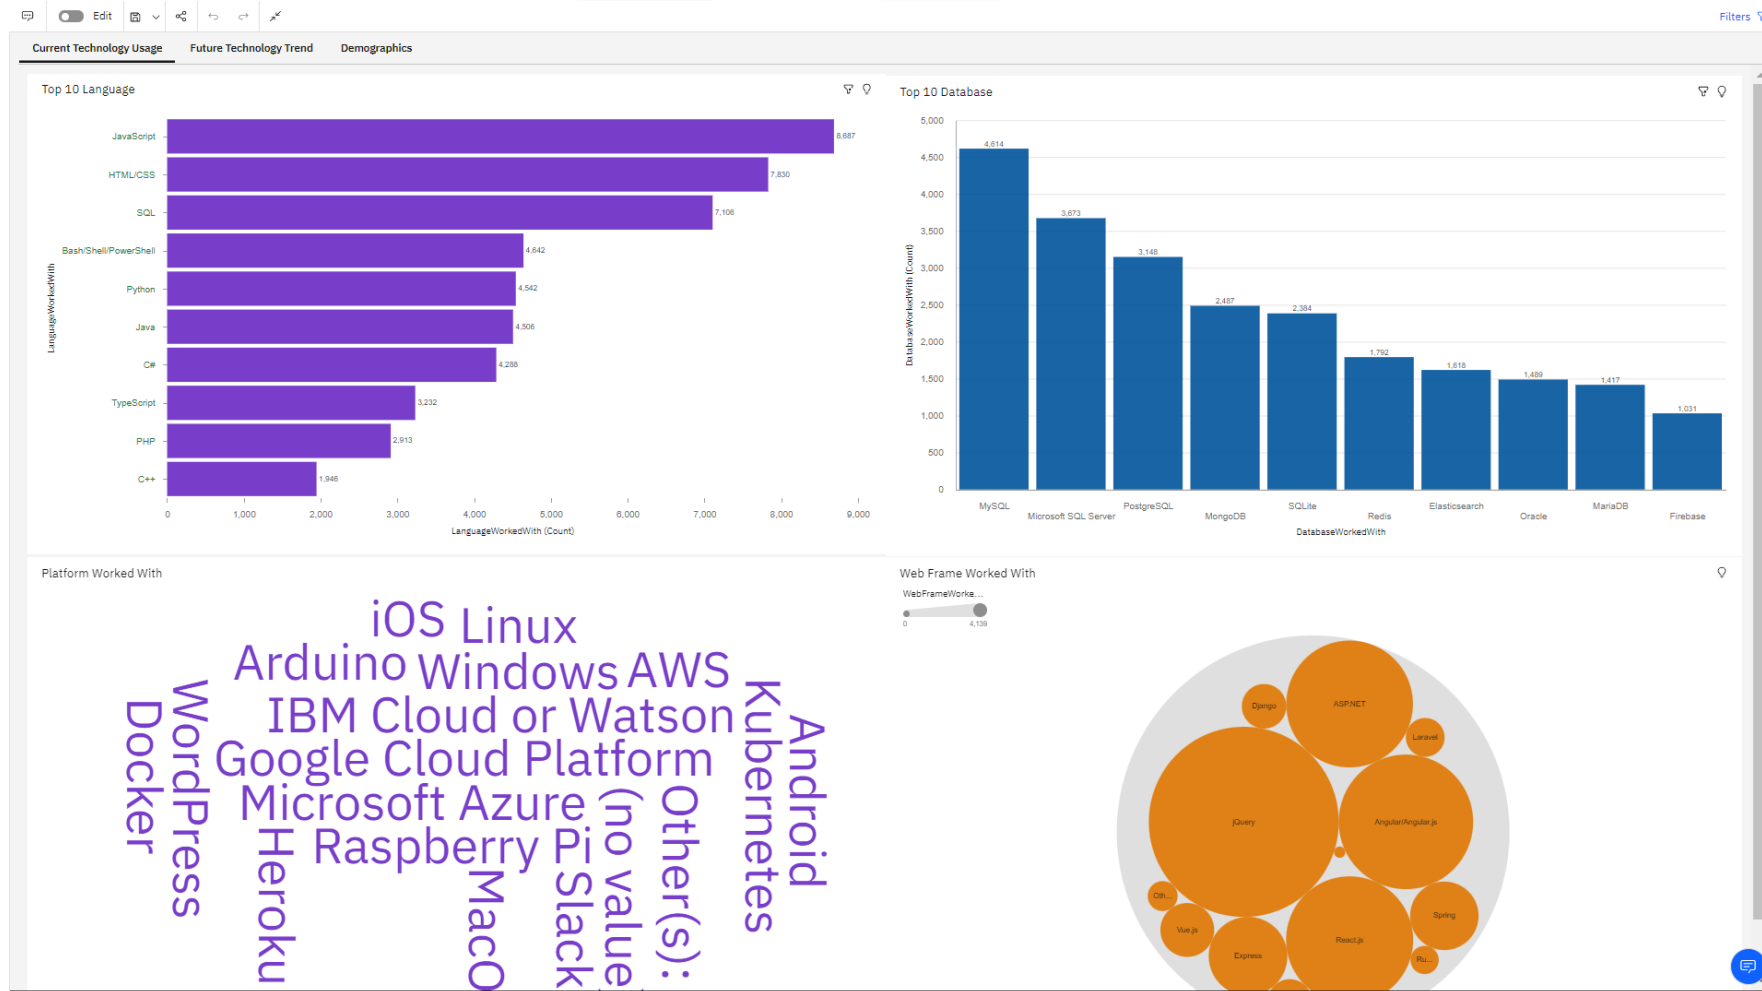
Edit

Filters

Current Technology Usage Future Technology Trend Demographics

Top 10 Language

| LanguageWorkedWith | Count |
|---|---|
| JavaScript | 8,687 |
| HTML/CSS | 7,830 |
| SQL | 7,106 |
| Bash/Shell/PowerShell | 4,642 |
| Python | 4,542 |
| Java | 4,506 |
| C# | 4,288 |
| TypeScript | 3,232 |
| PHP | 2,913 |
| C++ | 1,946 |

0 1,000 2,000 3,000 4,000 5,000 6,000 7,000 8,000 9,000

LanguageWorkedWith (Count)

Top 10 Database

| DatabaseWorkedWith | Count |
|---|---|
| MySQL | 4,614 |
| Microsoft SQL Server | 3,673 |
| PostgreSQL | 3,148 |
| MongoDB | 2,487 |
| SQLite | 2,384 |
| Redis | 1,792 |
| Elasticsearch | 1,618 |
| Oracle | 1,489 |
| MariaDB | 1,417 |
| Firebase | 1,031 |

5,000 4,500 4,000 3,500 3,000 2,500 2,000 1,500 1,000 500 0

DatabaseWorkedWith (Count)

DatabaseWorkedWith

Platform Worked With

iOS Linux Arduino Windows AWS IBM Cloud or Watson Google Cloud Platform Microsoft Azure Raspberry Pi Docker WordPress Heroku MacO Slack (no value Other(s): Kubernetes Android

Web Frame Worked With

WebFrameWorke...

0 4,139

ASP.NET Django Laravel jQuery Angular/Angular.js Oth... Vue.js Express React.js Spring Ru...